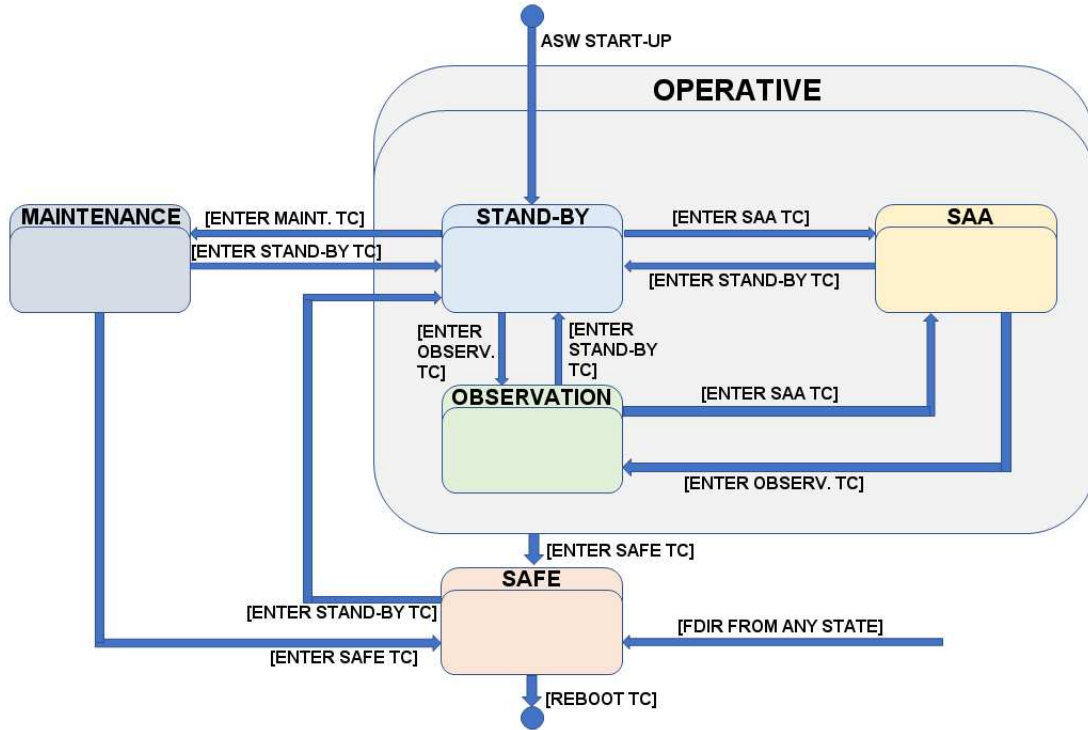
ASW START-UP

OPERATIVE

MAINTENANCE

[ENTER MAINT. TC]

[ENTER STAND-BY TC]

STAND-BY

[ENTER SAA TC]

SAA

[ENTER STAND-BY TC]

[ENTER OBSERV. TC]

[ENTER STAND-BY TC]

OBSERVATION

[ENTER SAA TC]

[ENTER OBSERV. TC]

[ENTER SAFE TC]

SAFE

[ENTER STAND-BY TC]

[FDIR FROM ANY STATE]

[ENTER SAFE TC]

[REBOOT TC]